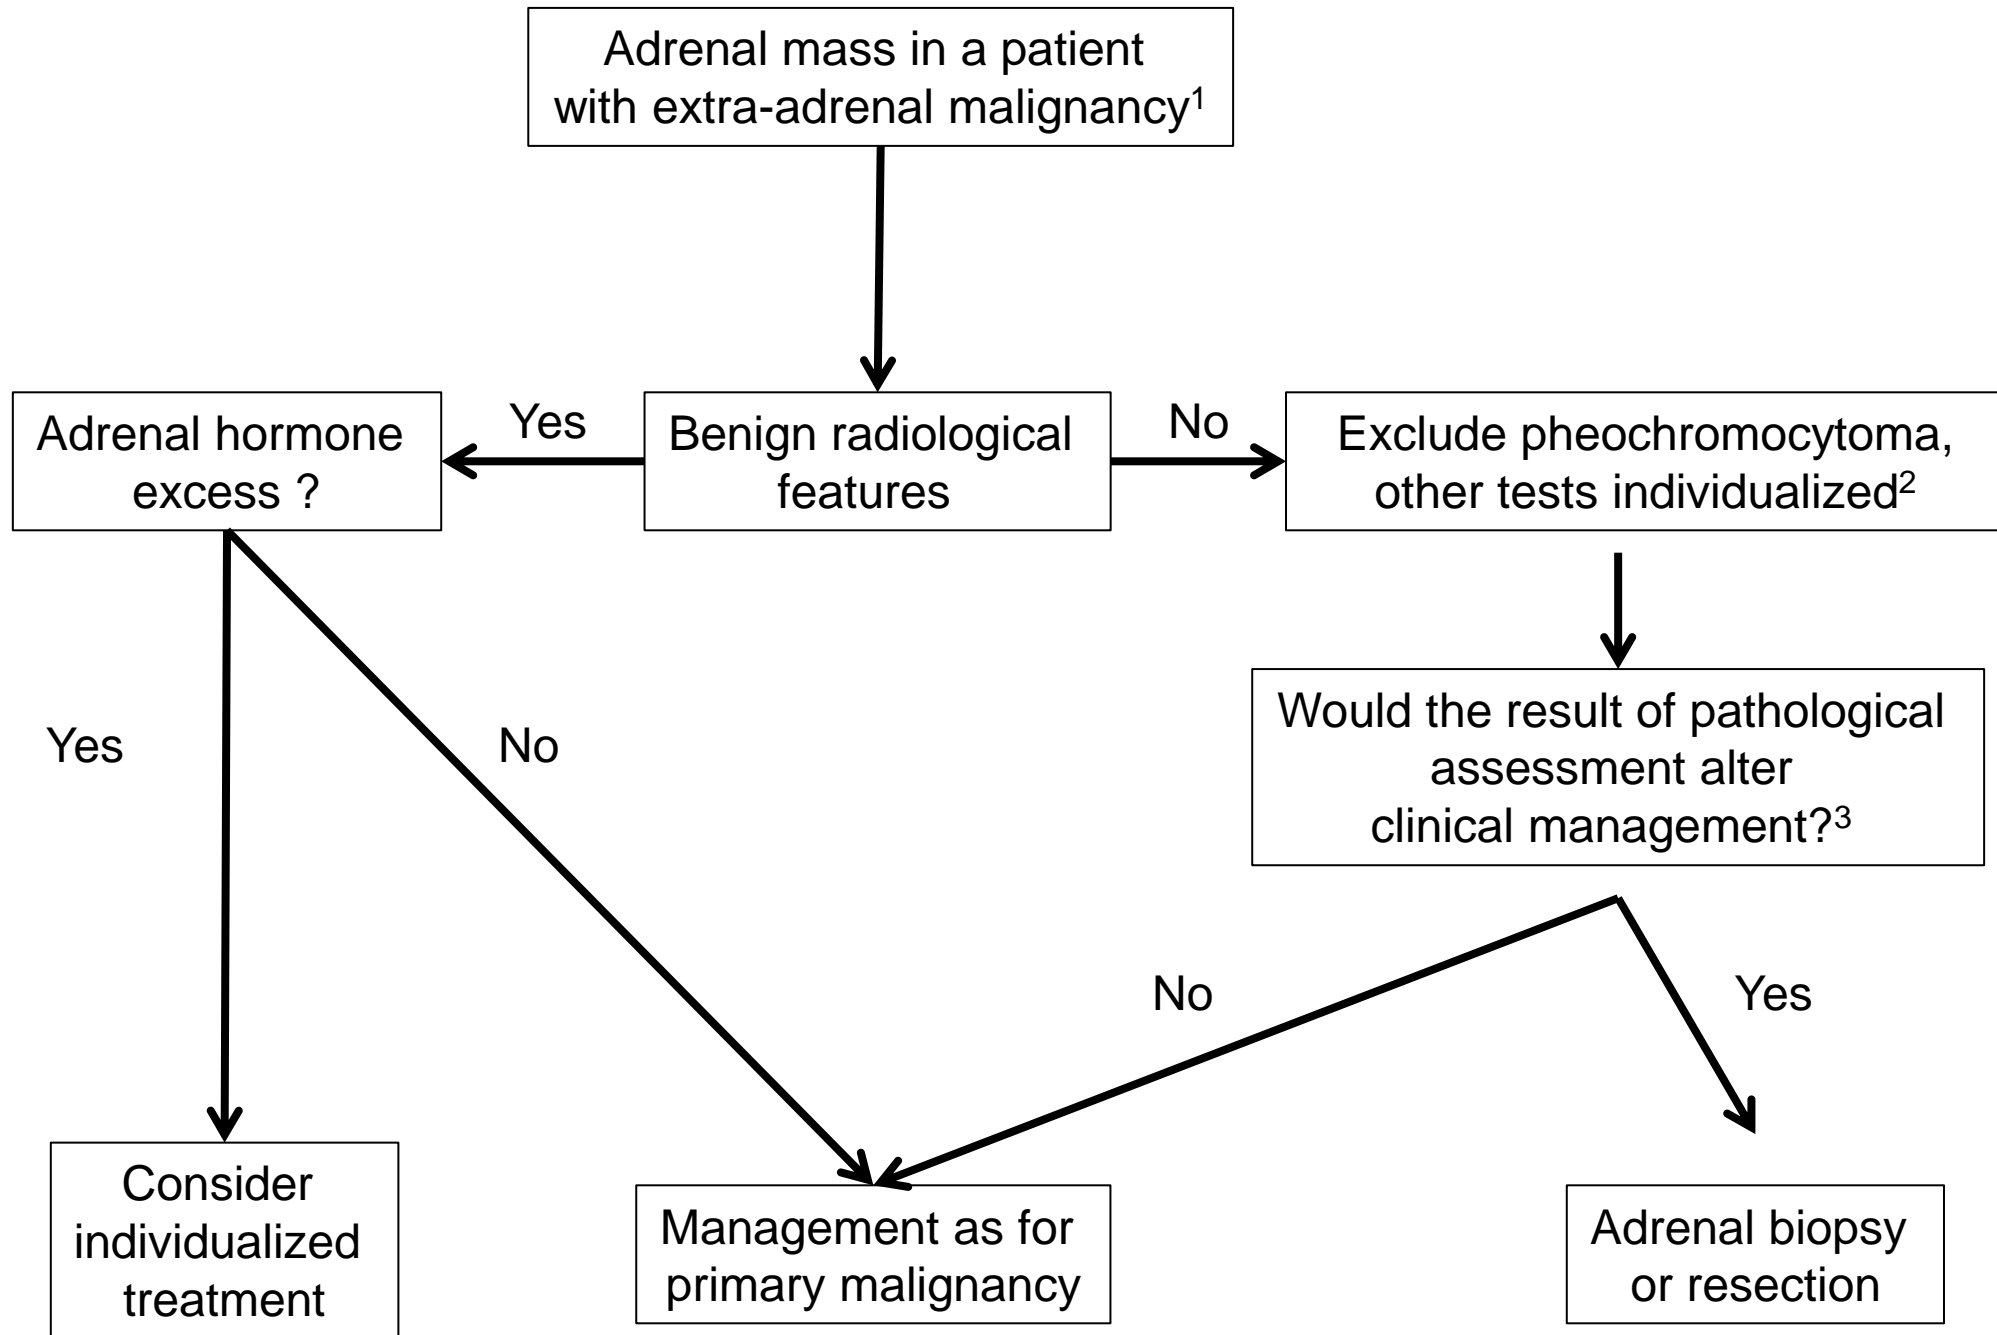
Adrenal mass in a patient with extra-adrenal malignancy$^1$

Adrenal hormone excess ?

Yes

Benign radiological features

No

Exclude pheochromocytoma, other tests individualized$^2$

Would the result of pathological assessment alter clinical management?$^3$

Yes

No

No

Yes

Consider individualized treatment

Management as for primary malignancy

Adrenal biopsy or resection